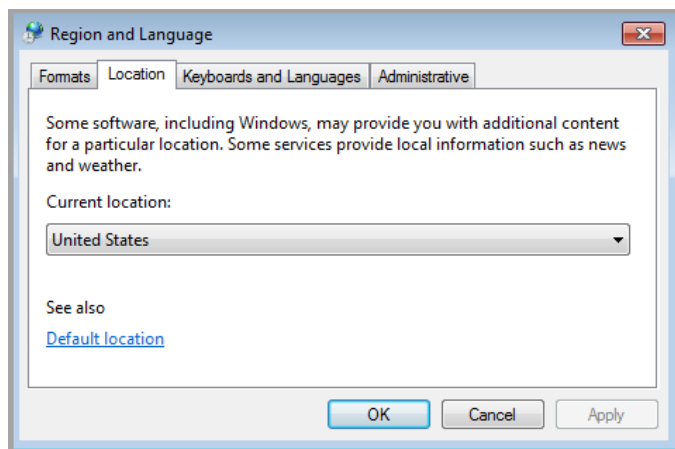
Region and Language

Formats | Location | Keyboards and Languages | Administrative

Some software, including Windows, may provide you with additional content for a particular location. Some services provide local information such as news and weather.

Current location:

United States

See also

Default location

OK | Cancel | Apply